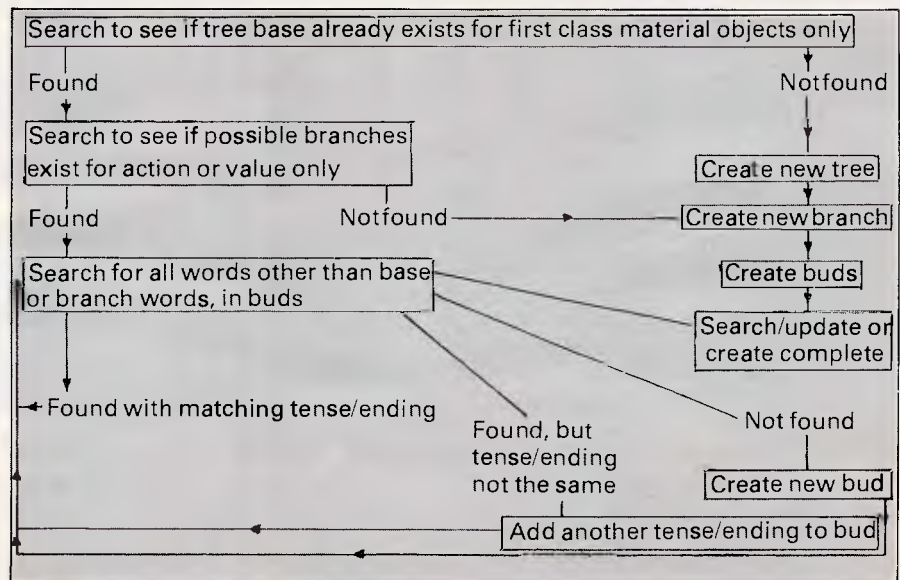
Search to see if tree base already exists for first class material objects only

Found

Notfound

Search to see if possible branches exist for action or value only

Create new tree

Found

Notfound

Create new branch

Search for all words other than base or branch words, in buds

Create buds

Search/update or create complete

Found with matching tense/ending

Found, but tense/ending not the same

Not found

Create new bud

Add another tense/ending to bud